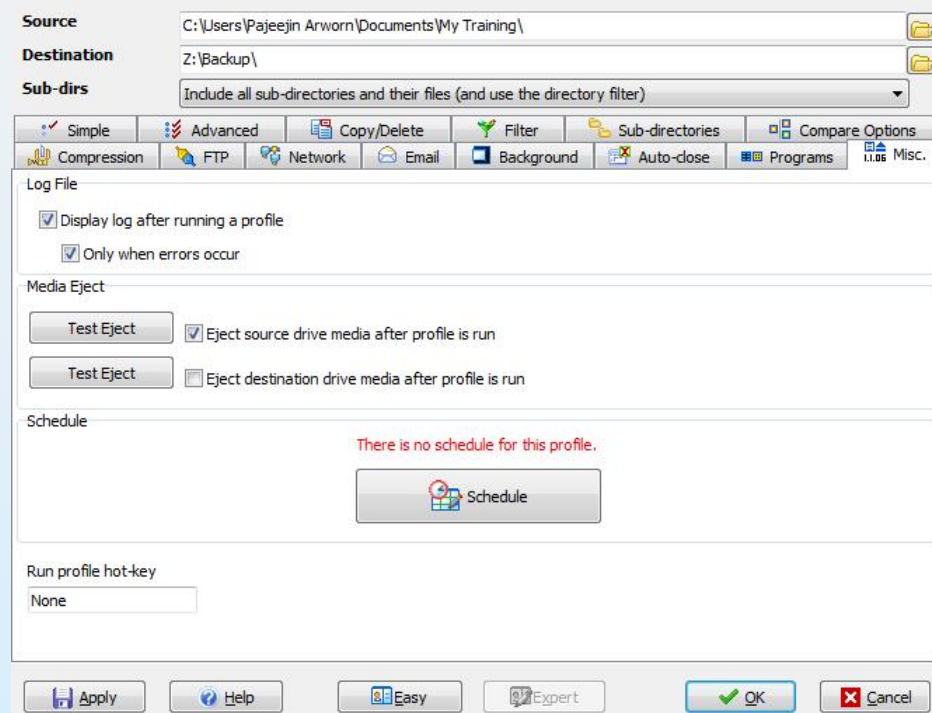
Source C:\Users\Pajeejin Arworn\Documents\My Training\

Destination Z:\Backup\

Sub-dirs Include all sub-directories and their files (and use the directory filter)

Simple | Advanced | Copy/Delete | Filter | Sub-directories | Compare Options

Compression | FTP | Network | Email | Background | Auto-close | Programs | Misc.

Log File

Display log after running a profile

Only when errors occur

Media Eject

Test Eject Eject source drive media after profile is run

Test Eject Eject destination drive media after profile is run

Schedule

There is no schedule for this profile.

Schedule

Run profile hot-key

None

Apply Help Easy Expert OK Cancel